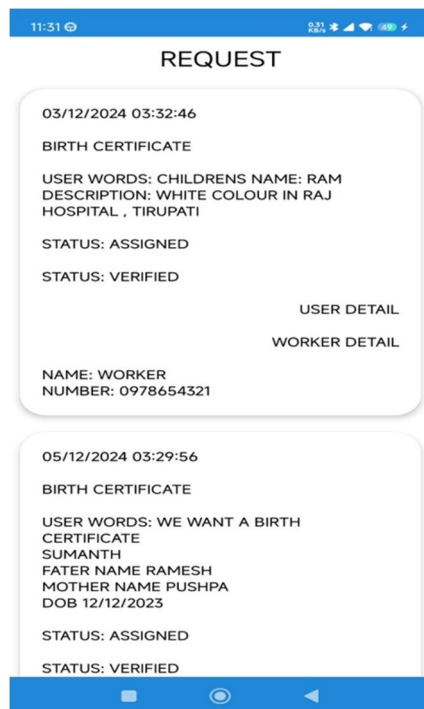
11:31

0.31 KB/s 49

REQUEST

03/12/2024 03:32:46

BIRTH CERTIFICATE

USER WORDS: CHILDRENS NAME: RAM DESCRIPTION: WHITE COLOUR IN RAJ HOSPITAL , TIRUPATI

STATUS: ASSIGNED

STATUS: VERIFIED

USER DETAIL

WORKER DETAIL

NAME: WORKER
NUMBER: 0978654321

05/12/2024 03:29:56

BIRTH CERTIFICATE

USER WORDS: WE WANT A BIRTH CERTIFICATE
SUMANTH
FATER NAME RAMESH
MOTHER NAME PUSHPA
DOB 12/12/2023

STATUS: ASSIGNED

STATUS: VERIFIED